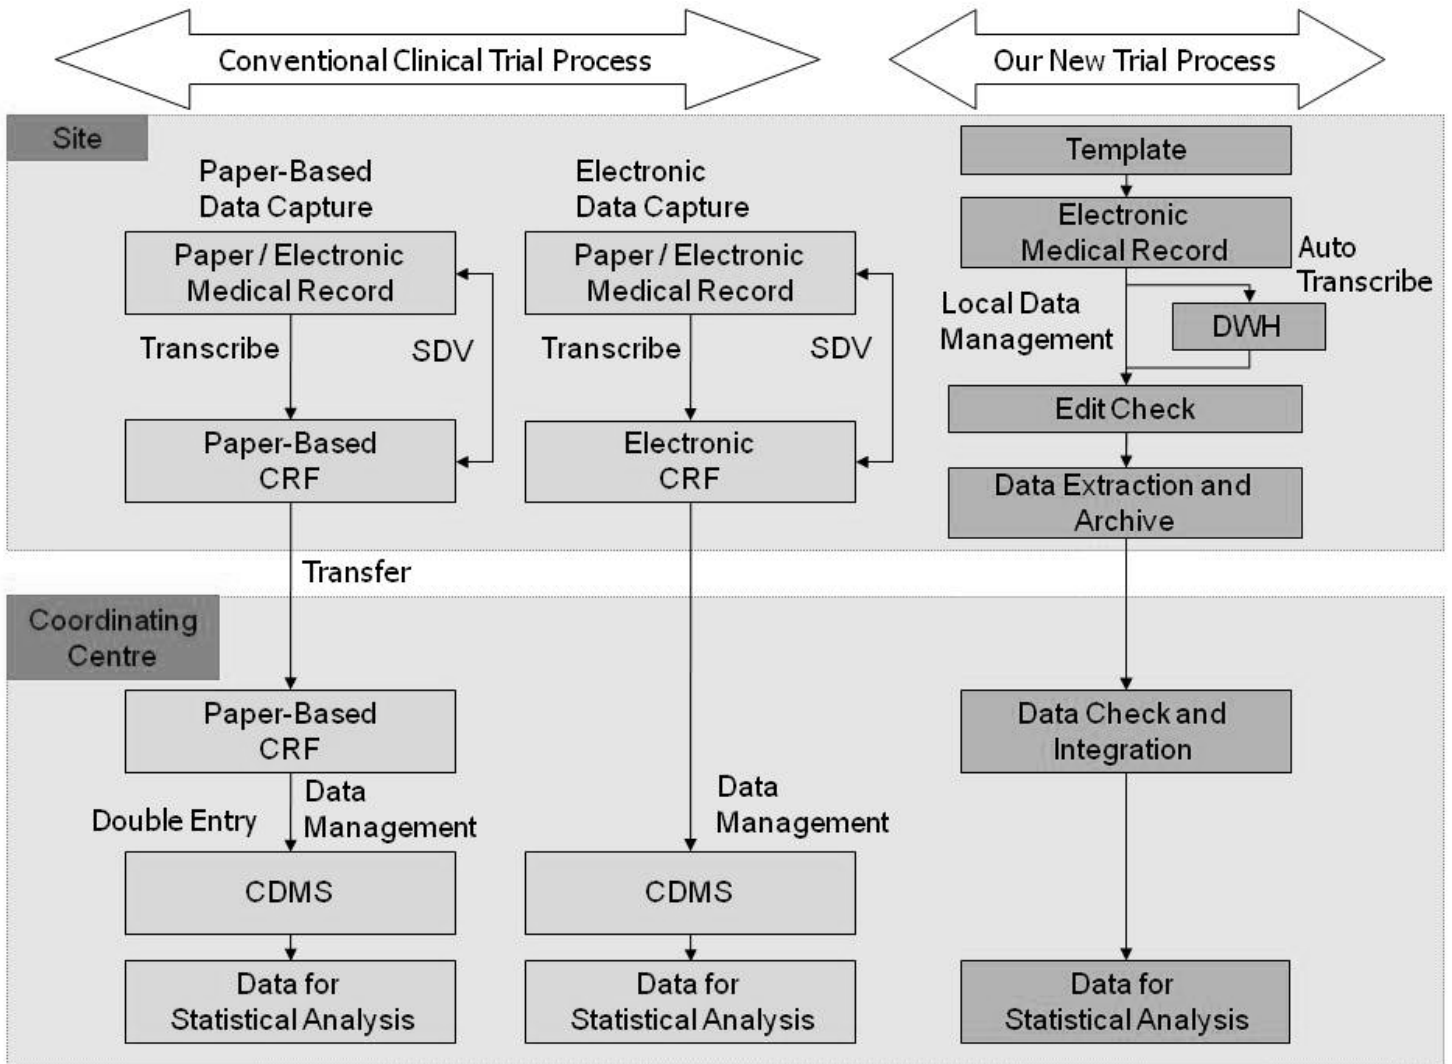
Conventional Clinical Trial Process

Our New Trial Process

Site

Paper-Based Data Capture

Paper / Electronic Medical Record

Transcribe

SDV

Paper-Based CRF

Electronic Data Capture

Paper / Electronic Medical Record

Transcribe

SDV

Electronic CRF

Template

Electronic Medical Record

Auto Transcribe

Local Data Management

DWH

Edit Check

Data Extraction and Archive

Transfer

Coordinating Centre

Paper-Based CRF

Double Entry

Data Management

CDMS

Data for Statistical Analysis

Data Management

CDMS

Data for Statistical Analysis

Data Check and Integration

Data for Statistical Analysis